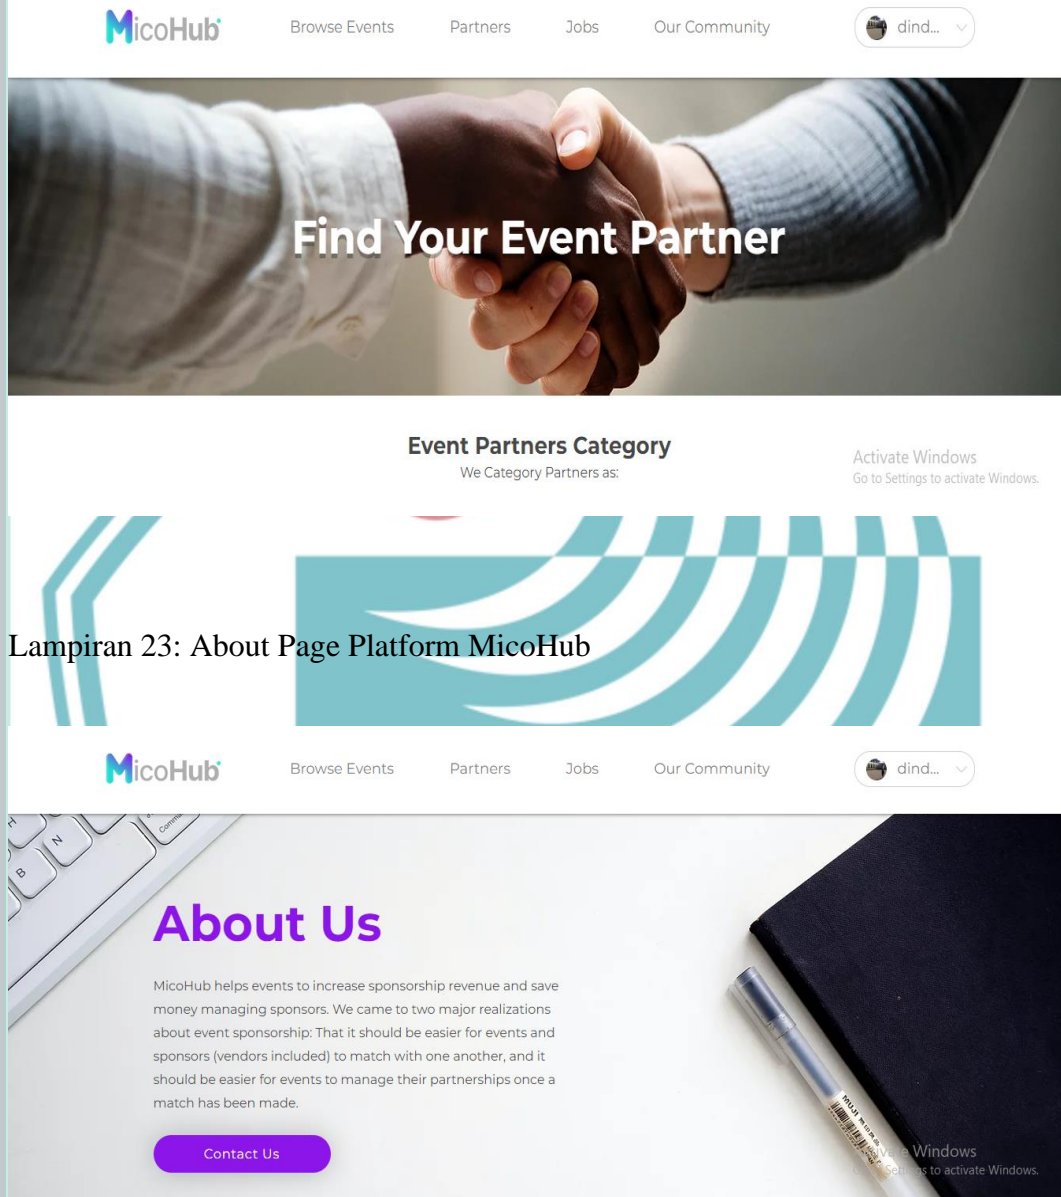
MicoHub

Browse Events Partners Jobs Our Community dind...

Find Your Event Partner

Event Partners Category

We Category Partners as:

Activate Windows
Go to Settings to activate Windows.

Lampiran 23: About Page Platform MicoHub

MicoHub

Browse Events Partners Jobs Our Community dind...

About Us

MicoHub helps events to increase sponsorship revenue and save money managing sponsors. We came to two major realizations about event sponsorship: That it should be easier for events and sponsors (vendors included) to match with one another, and it should be easier for events to manage their partnerships once a match has been made.

Contact Us

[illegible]e Windows
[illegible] Settings to activate Windows.